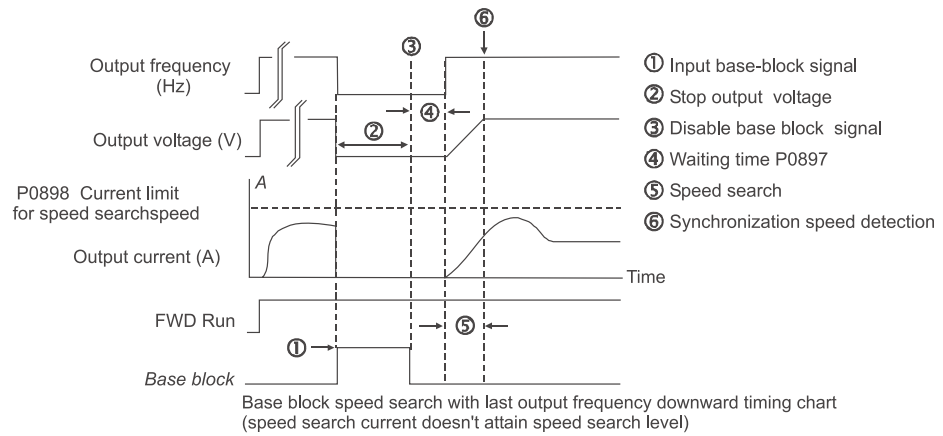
⑥

③

Output frequency (Hz)

Output voltage (V)

②

④

P0898 Current limit for speed searchspeed

A

Output current (A)

Time

FWD Run

⑤

①

Base block

① Input base-block signal

② Stop output voltage

③ Disable base block signal

④ Waiting time P0897

⑤ Speed search

⑥ Synchronization speed detection

Base block speed search with last output frequency downward timing chart (speed search current doesn't attain speed search level)